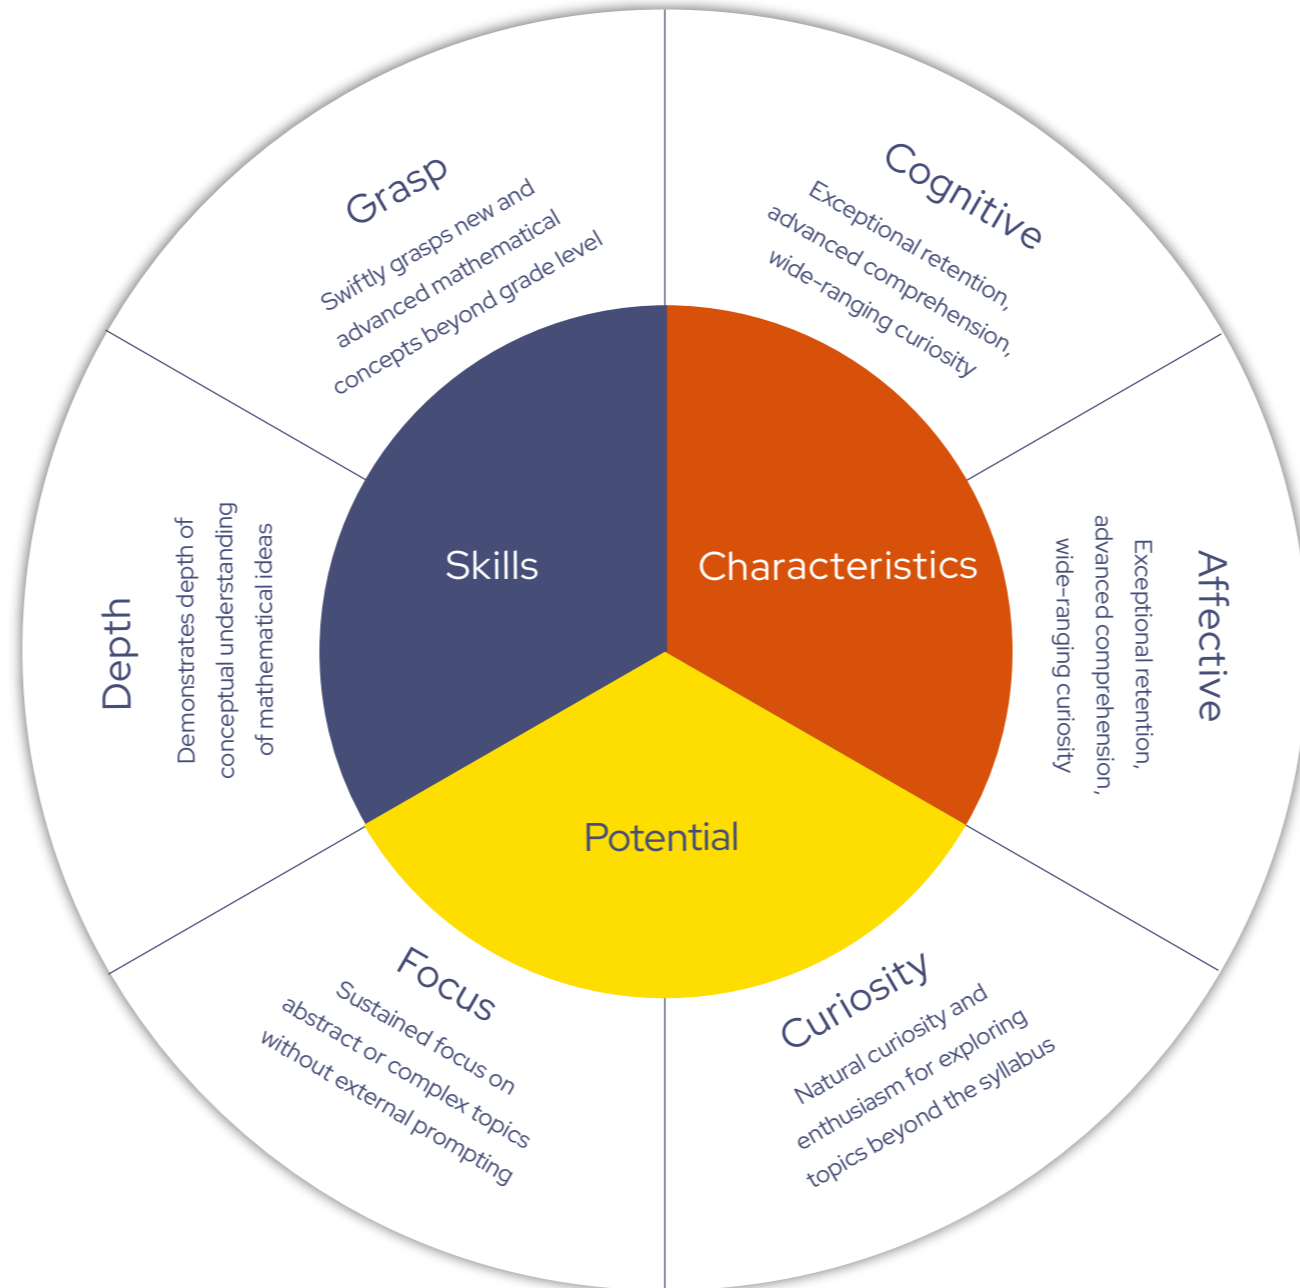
Grasp
Swiftly grasps new and advanced mathematical concepts beyond grade level

Cognitive
Exceptional retention, advanced comprehension, wide-ranging curiosity

Depth
Demonstrates depth of conceptual understanding of mathematical ideas

Skills

Characteristics

Affective
Exceptional retention, advanced comprehension, wide-ranging curiosity

Potential

Focus
Sustained focus on abstract or complex topics without external prompting

Curiosity
Natural curiosity and enthusiasm for exploring topics beyond the syllabus